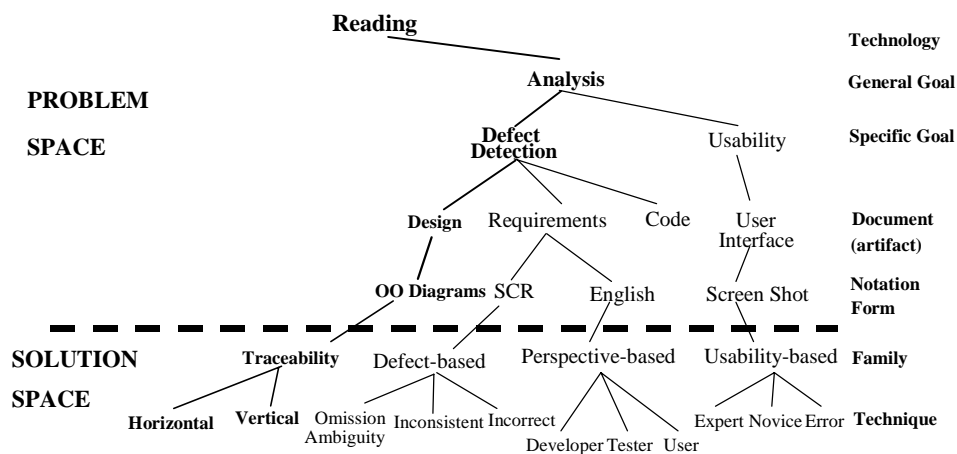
Reading

Technology

Analysis

General Goal

PROBLEM

SPACE

Defect Detection

Usability

Specific Goal

Design

Requirements

Code

User Interface

Document (artifact)

OO Diagrams

SCR

English

Screen Shot

Notation Form

SOLUTION

SPACE

Traceability

Defect-based

Perspective-based

Usability-based

Family

Horizontal

Vertical

Omission Ambiguity

Inconsistent

Incorrect

Developer

Tester

User

Expert

Novice

Error

Technique